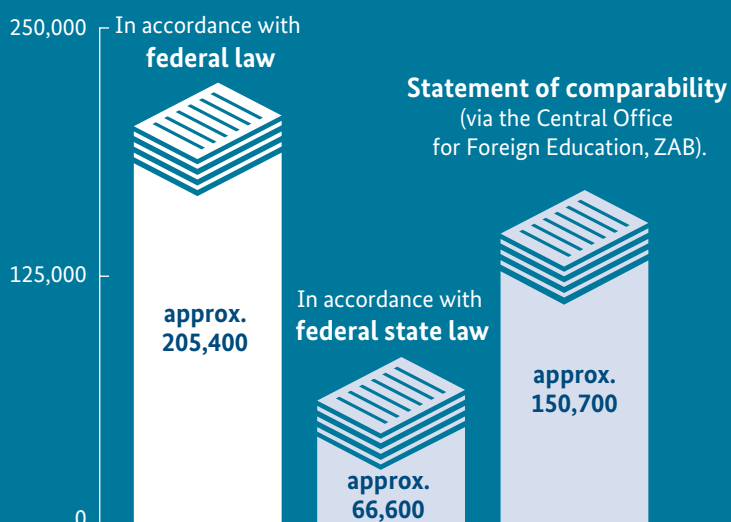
250,000

125,000

0

In accordance with **federal law**

approx. 205,400

In accordance with **federal state law**

approx. 66,600

**Statement of comparability** (via the Central Office for Foreign Education, ZAB).

approx. 150,700